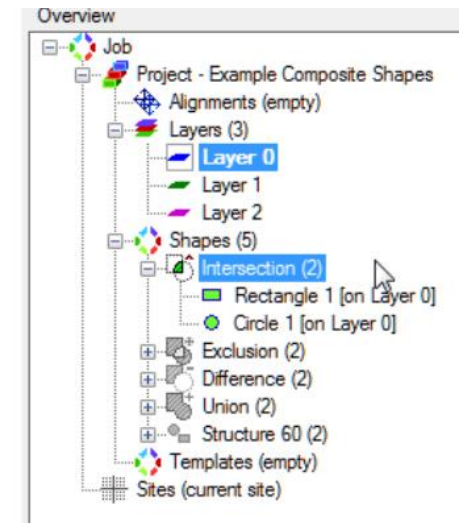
Overview
Job
Project - Example Composite Shapes
Alignments (empty)
Layers (3)
Layer 0
Layer 1
Layer 2
Shapes (5)
Intersection (2)
Rectangle 1 [on Layer 0]
Circle 1 [on Layer 0]
Exclusion (2)
Difference (2)
Union (2)
Structure 60 (2)
Templates (empty)
Sites (current site)